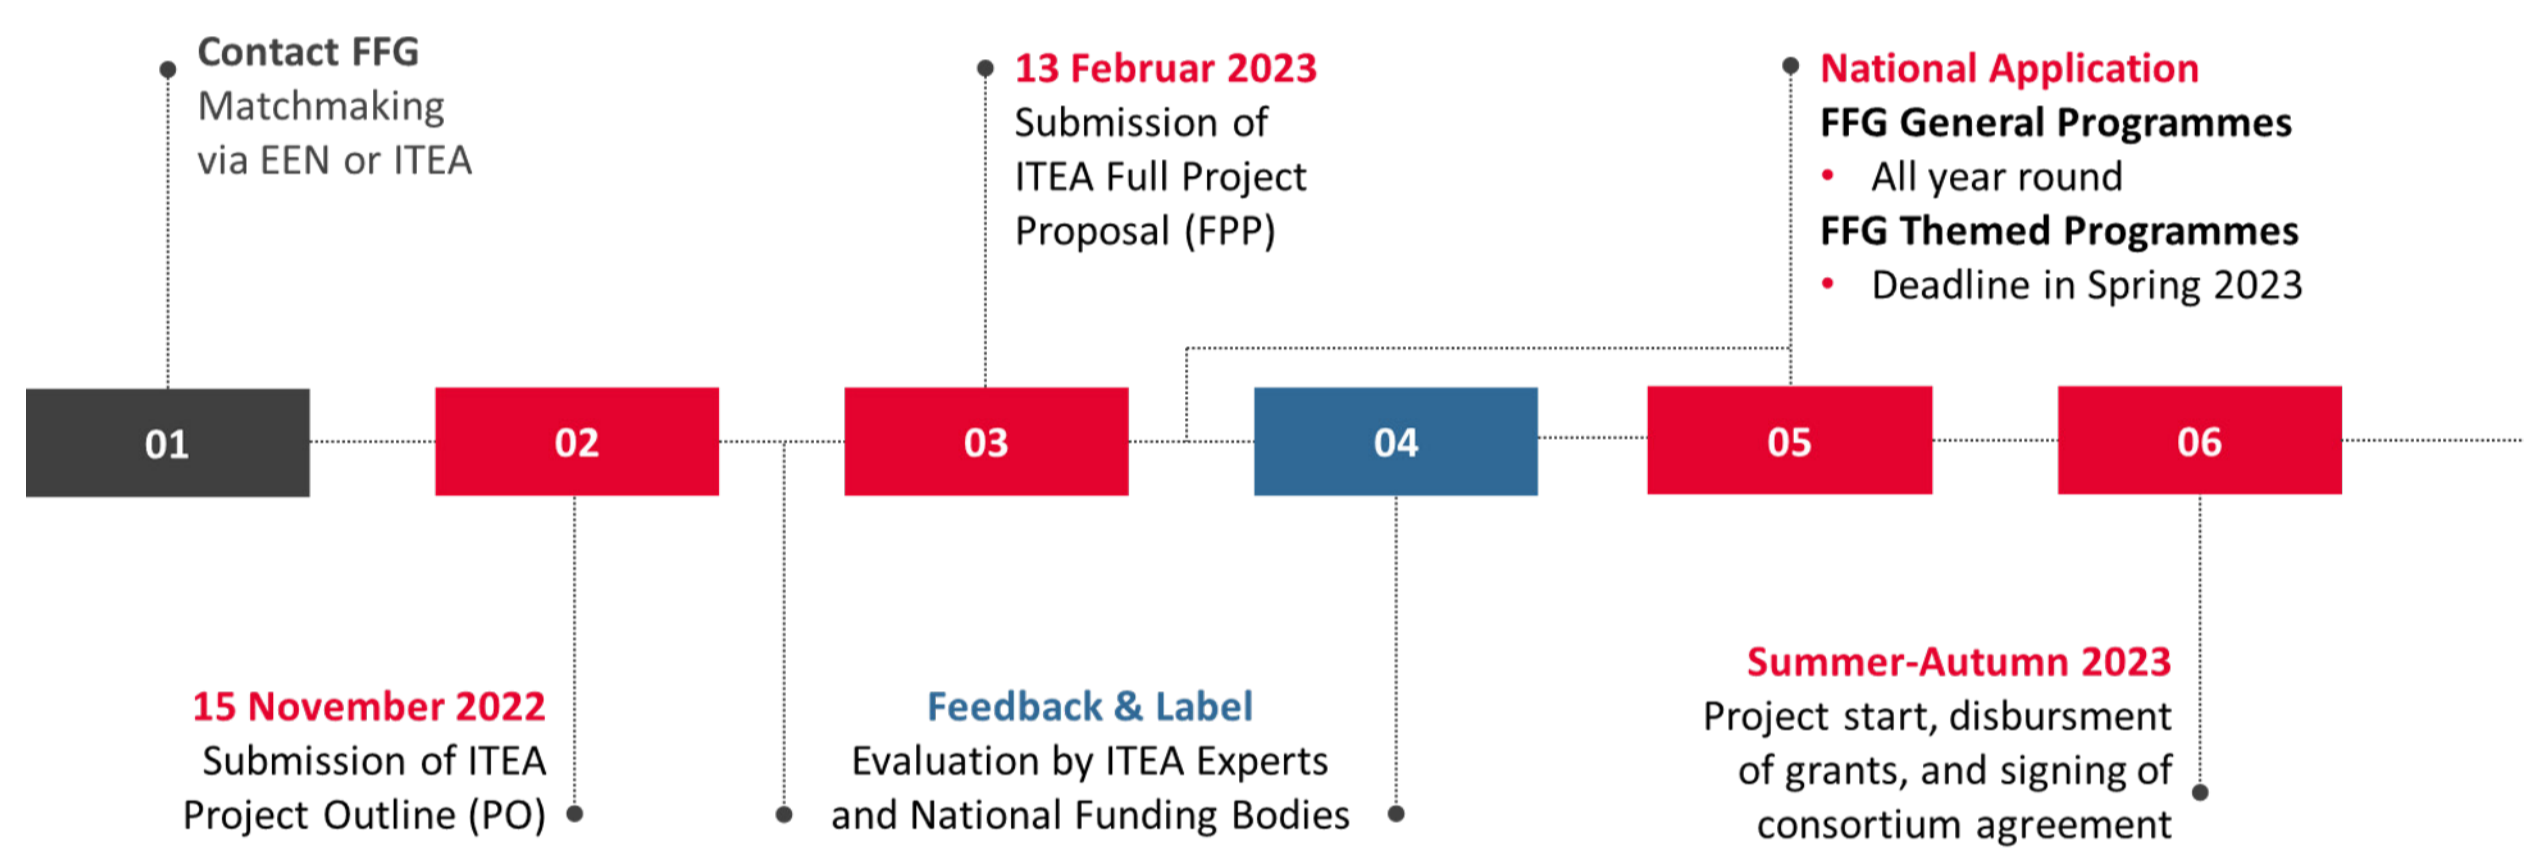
Contact FFG
Matchmaking via EEN or ITEA

13 Februar 2023
Submission of ITEA Full Project Proposal (FPP)

National Application
FFG General Programmes
• All year round
FFG Themed Programmes
• Deadline in Spring 2023

01

02

03

04

05

06

15 November 2022
Submission of ITEA Project Outline (PO)

Feedback & Label
Evaluation by ITEA Experts and National Funding Bodies

Summer-Autumn 2023
Project start, disbursment of grants, and signing of consortium agreement